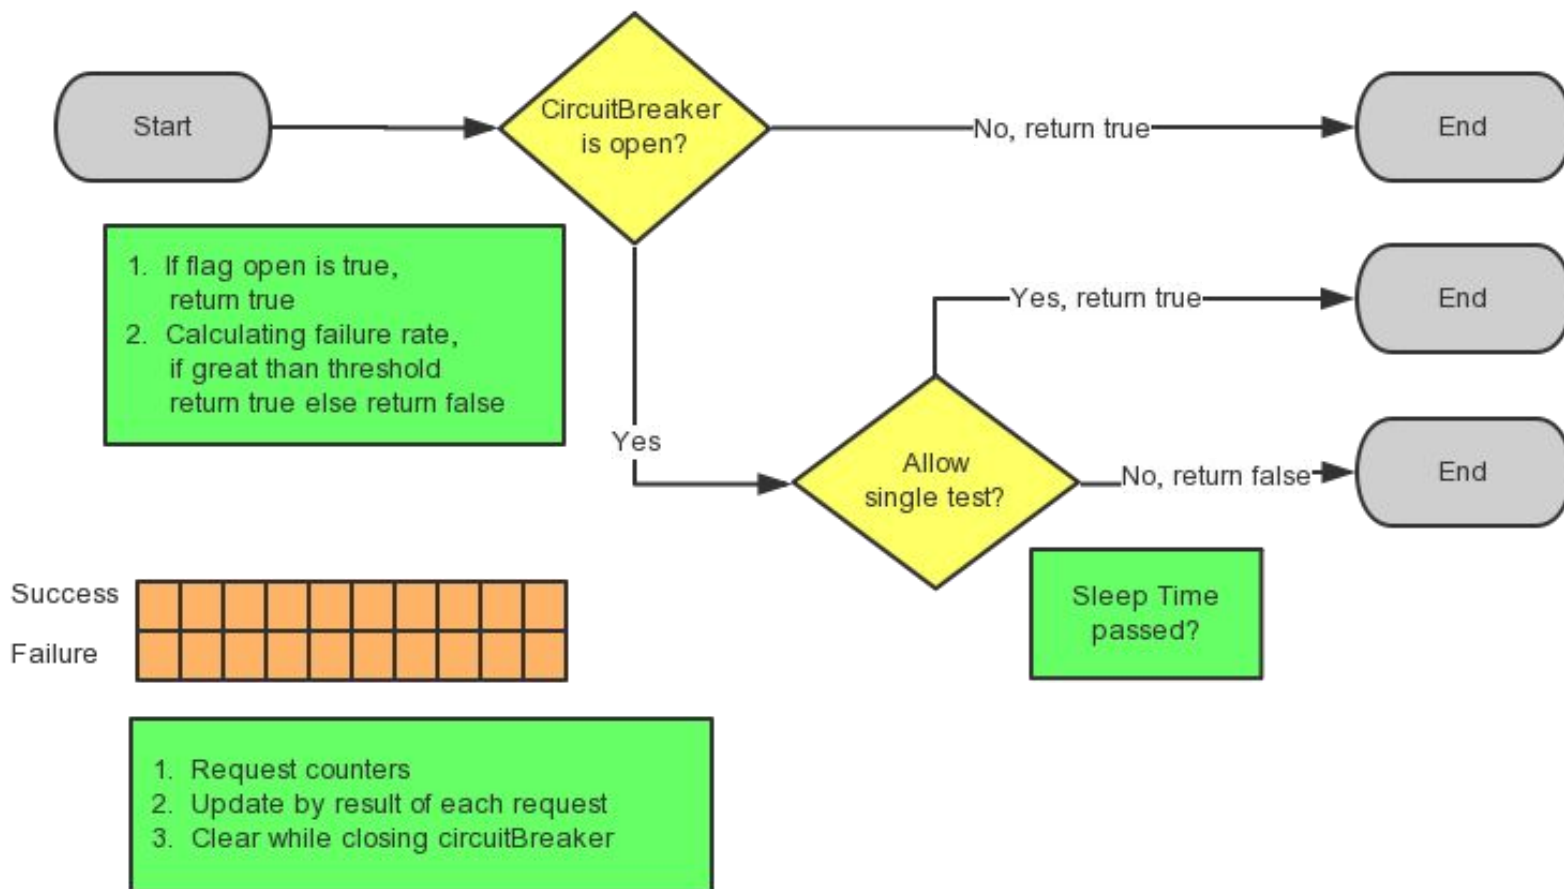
Start

CircuitBreaker is open?

No, return true

End

1. If flag open is true, return true
2. Calculating failure rate, if great than threshold return true else return false

Yes, return true

End

Yes

Allow single test?

No, return false

End

Sleep Time passed?

Success

Failure

1. Request counters
2. Update by result of each request
3. Clear while closing circuitBreaker